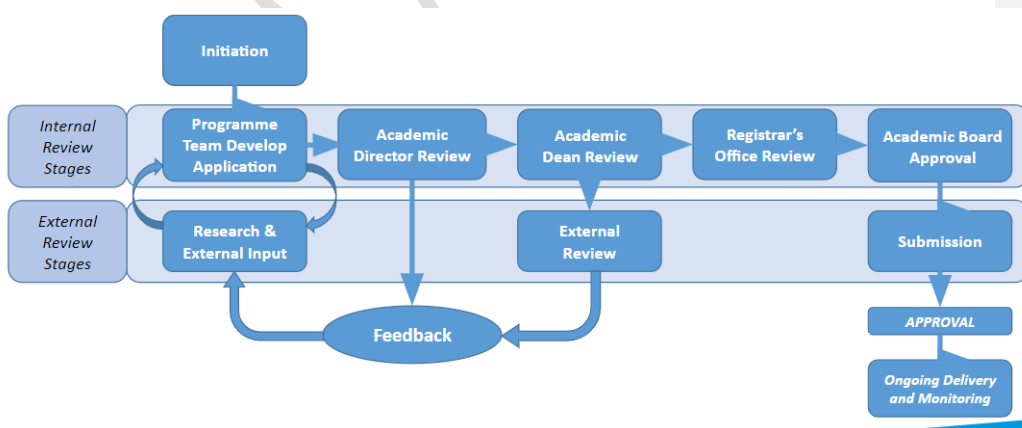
Initiation

Internal Review Stages

Programme Team Develop Application

Academic Director Review

Academic Dean Review

Registrar's Office Review

Academic Board Approval

External Review Stages

Research & External Input

External Review

Submission

Feedback

APPROVAL

Ongoing Delivery and Monitoring